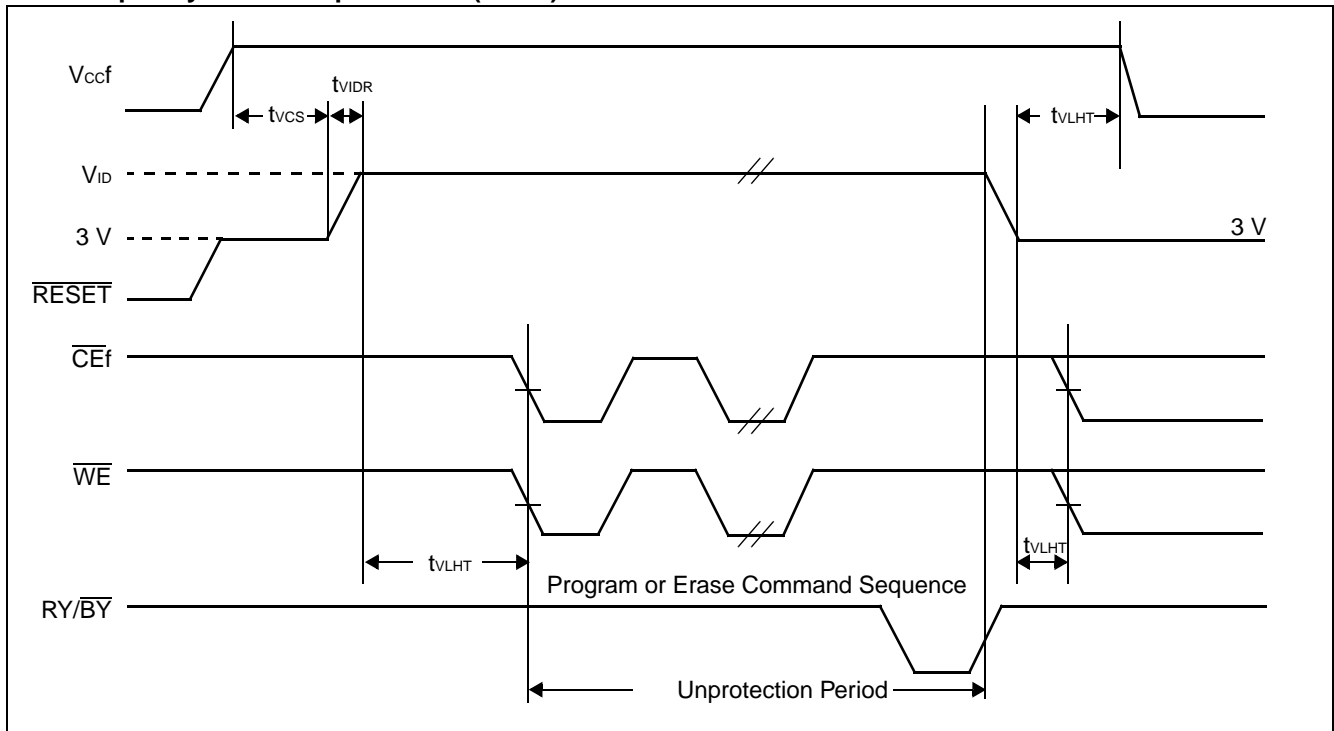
$V_{CC}f$

$t_{VCS}$

$t_{VIDR}$

$t_{VLHT}$

$V_{ID}$

3 V

3 V

$\overline{RESET}$

$\overline{CE}f$

$\overline{WE}$

$t_{VLHT}$

$t_{VLHT}$

Program or Erase Command Sequence

RY/$\overline{BY}$

Unprotection Period